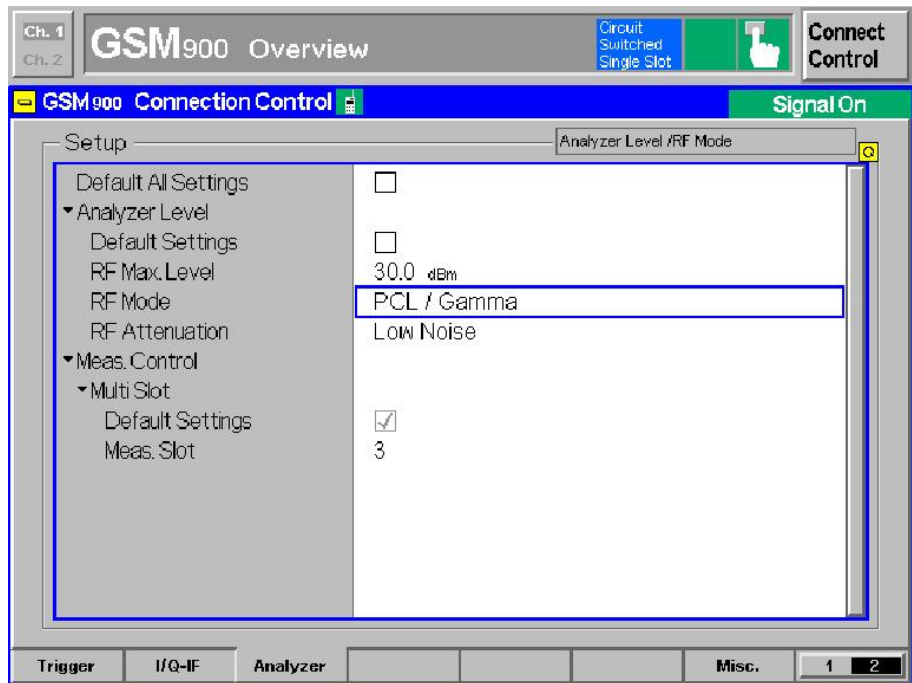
Ch. 1
Ch. 2
GSM900 Overview
Circuit Switched Single Slot
Connect Control

GSM900 Connection Control
Signal On

Setup
Analyzer Level /RF Mode
Q

| | |
|---|---|
| Default All Settings | ☐ |
| ▾Analyzer Level | |
| Default Settings | ☐ |
| RF Max. Level | 30.0 dBm |
| RF Mode | PCL / Gamma |
| RF Attenuation | Low Noise |
| ▾Meas. Control | |
| ▾Multi Slot | |
| Default Settings | ☑ |
| Meas. Slot | 3 |

Trigger
I/Q-IF
Analyzer
Misc.
1 2